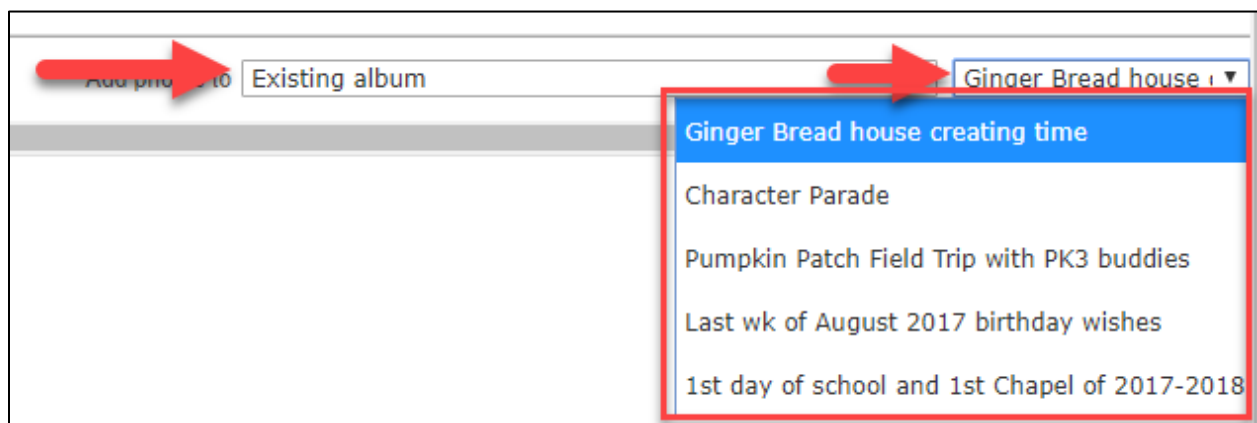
Add pho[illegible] to Existing album

Ginger Bread house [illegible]

Ginger Bread house creating time

Character Parade

Pumpkin Patch Field Trip with PK3 buddies

Last wk of August 2017 birthday wishes

1st day of school and 1st Chapel of 2017-2018